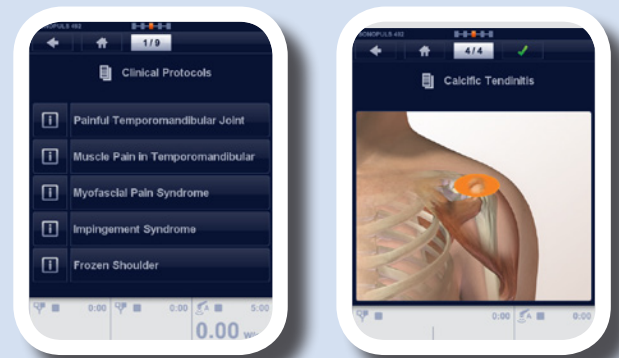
1/9

Clinical Protocols

Painful Temporomandibular Joint

Muscle Pain in Temporomandibular

Myofascial Pain Syndrome

Impingement Syndrome

Frozen Shoulder

0:00 0:00 5:00

0.00

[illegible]MOPULS 492

4/4

Calcific Tendinitis

0:00 0:00